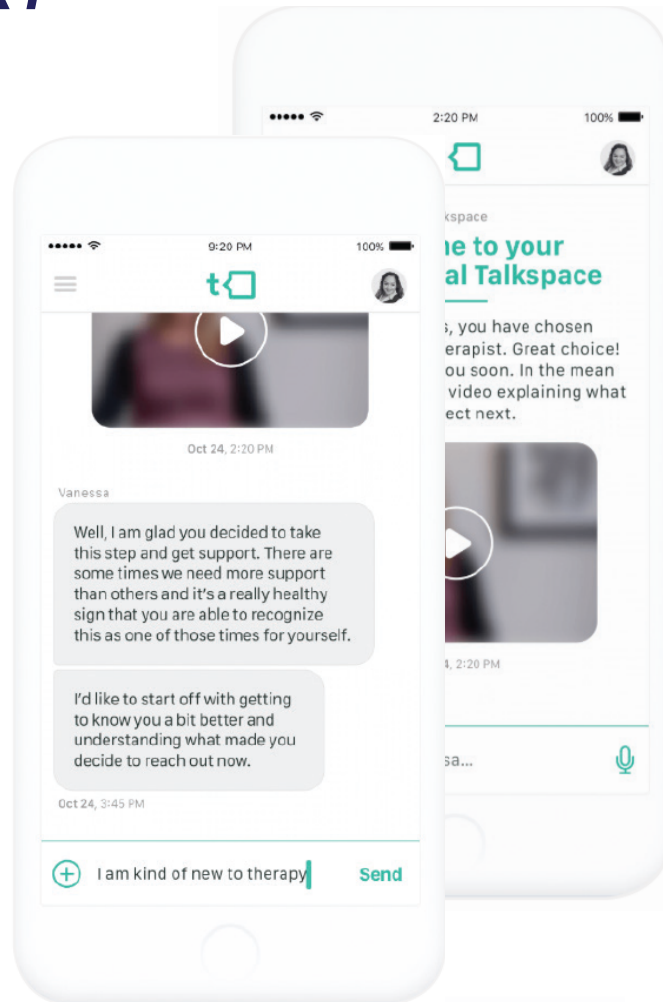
9:20 PM

100%

t

Oct 24, 2:20 PM

Vanessa

Well, I am glad you decided to take this step and get support. There are some times we need more support than others and it's a really healthy sign that you are able to recognize this as one of those times for yourself.

I'd like to start off with getting to know you a bit better and understanding what made you decide to reach out now.

Oct 24, 3:45 PM

I am kind of new to therapy

Send

2:20 PM

100%

kspace

ne to your

al Talkspace

s, you have chosen

erapist. Great choice!

ou soon. In the mean

video explaining what

ect next.

4, 2:20 PM

sa...